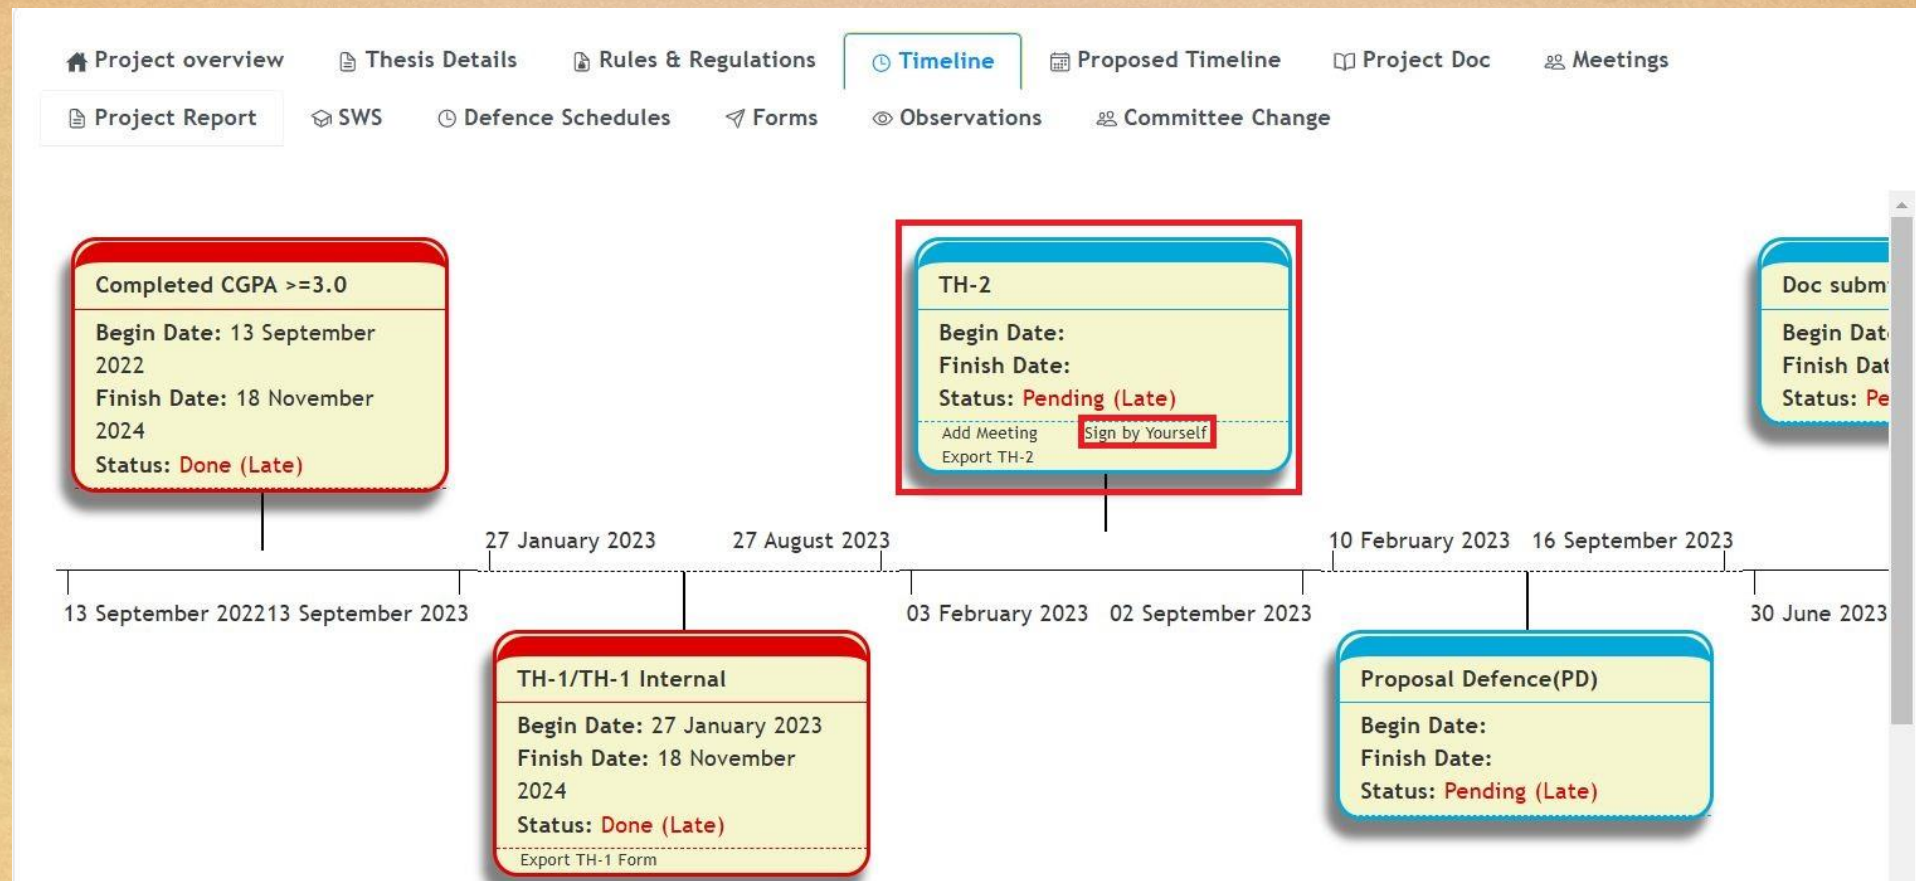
Project overview Thesis Details Rules & Regulations Timeline Proposed Timeline Project Doc Meetings

Project Report SWS Defence Schedules Forms Observations Committee Change

Completed CGPA >=3.0
Begin Date: 13 September 2022
Finish Date: 18 November 2024
Status: Done (Late)

TH-2
Begin Date:
Finish Date:
Status: Pending (Late)
Add Meeting Sign by Yourself
Export TH-2

Doc subm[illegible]
Begin Dat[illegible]
Finish Dat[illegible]
Status: Pe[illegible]

27 January 2023 27 August 2023 10 February 2023 16 September 2023

13 September 202213 September 2023 03 February 2023 02 September 2023 30 June 2023

TH-1/TH-1 Internal
Begin Date: 27 January 2023
Finish Date: 18 November 2024
Status: Done (Late)
Export TH-1 Form

Proposal Defence(PD)
Begin Date:
Finish Date:
Status: Pending (Late)